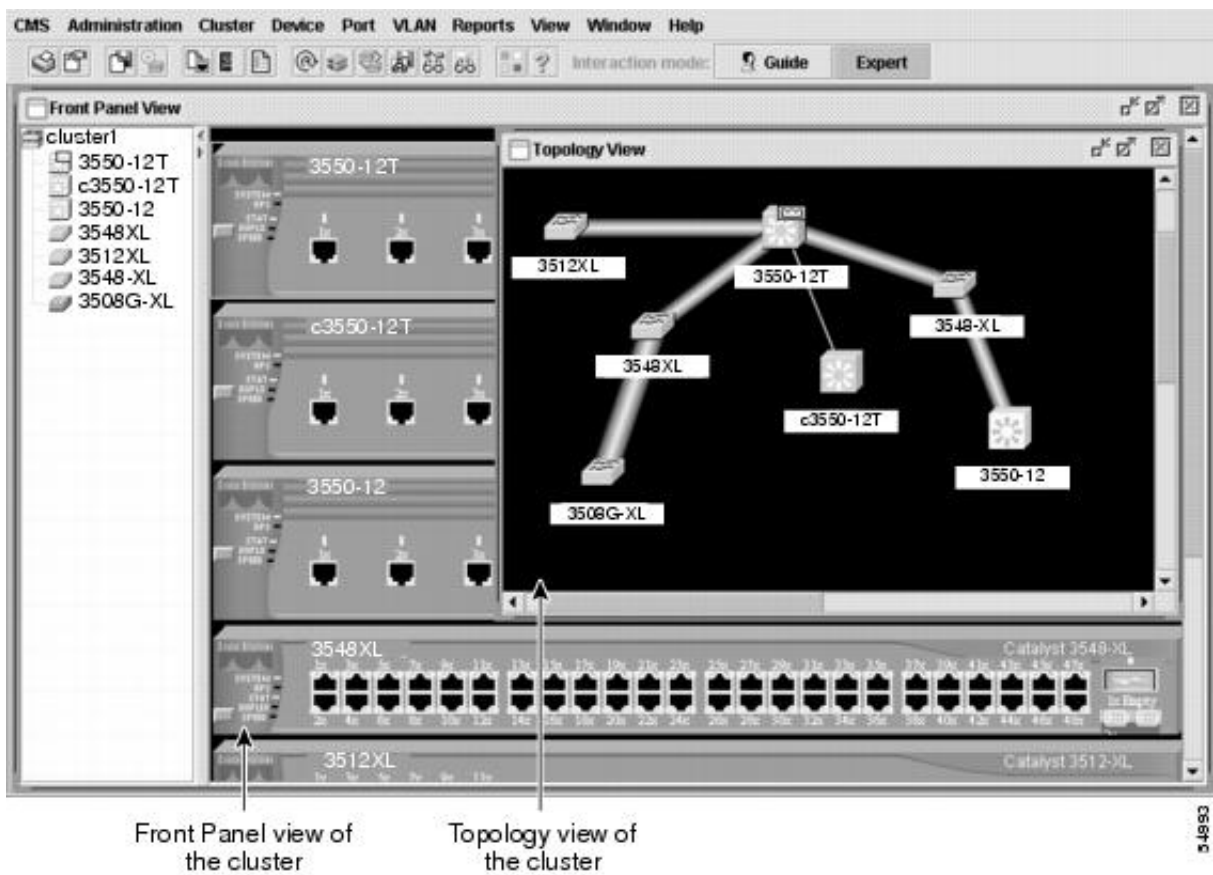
CMS Administration Cluster Device Port VLAN Reports View Window Help

Interaction mode: Guide Expert

Front Panel View

cluster1
3550-12T
c3550-12T
3550-12
3548XL
3512XL
3548-XL
3508G-XL

3550-12T

c3550-12T

3550-12

Topology View

3512XL
3550-12T
3548-XL
3548XL
c3550-12T
3550-12
3508G-XL

3548XL
Catalyst 3548-XL

3512XL
Catalyst 3512-XL

Front Panel view of the cluster

Topology view of the cluster

54993